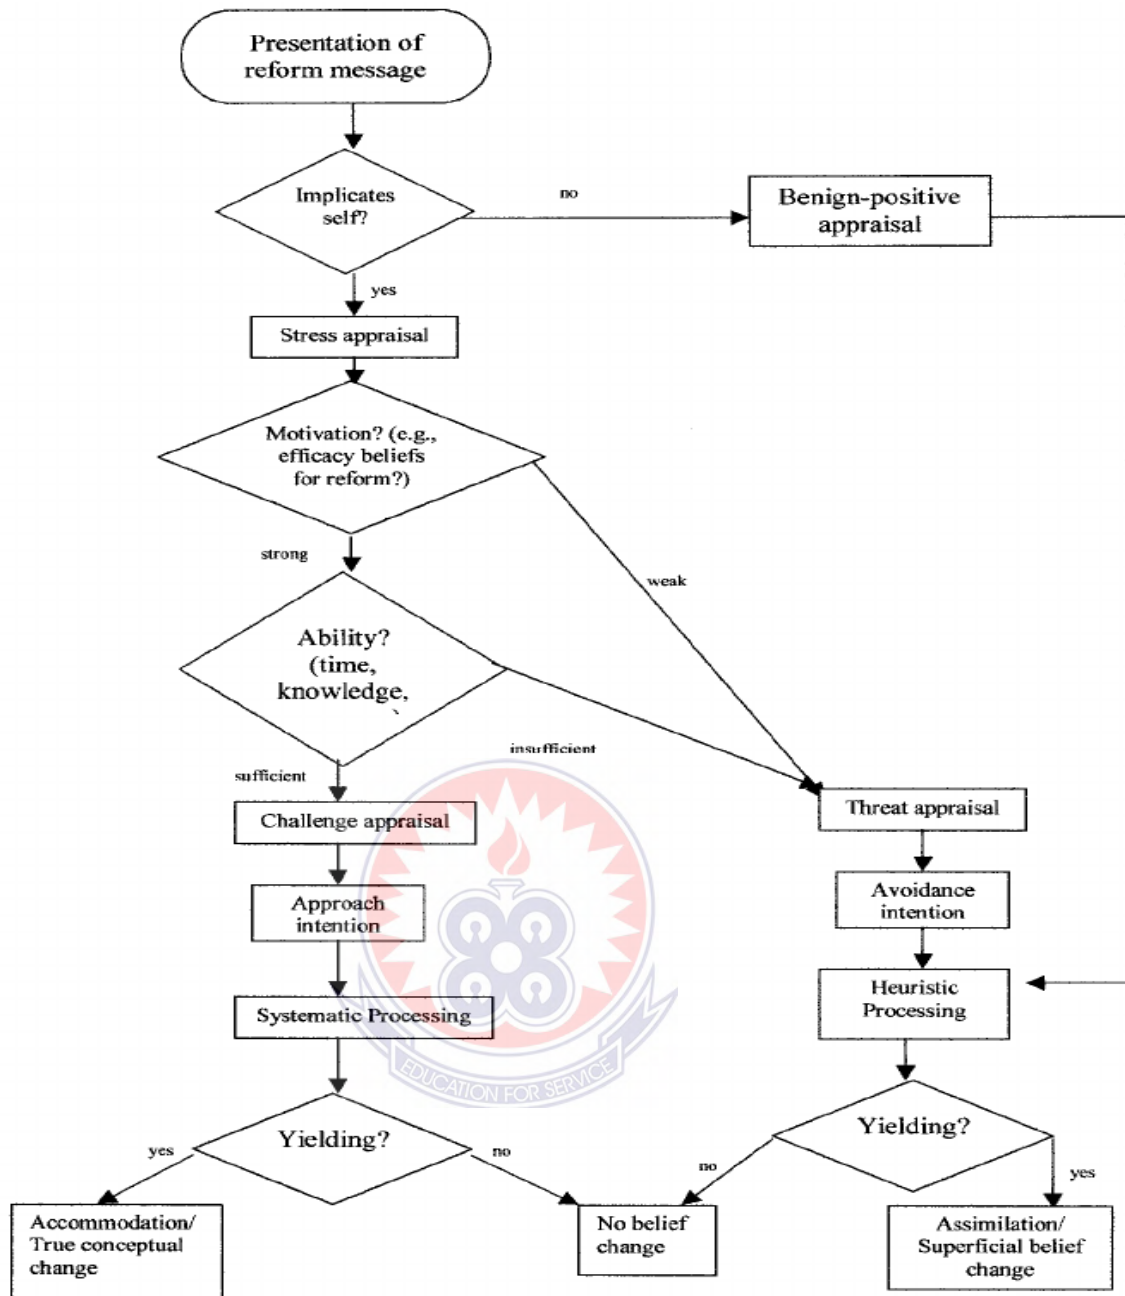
Presentation of reform message

Implicates self?

no

Benign-positive appraisal

yes

Stress appraisal

Motivation? (e.g., efficacy beliefs for reform?)

strong

weak

Ability? (time, knowledge,

insufficient

sufficient

Challenge appraisal

Threat appraisal

Approach intention

Avoidance intention

Heuristic Processing

Systematic Processing

EDUCATION FOR SERVICE

Yielding?

yes

no

Yielding?

no

yes

Accommodation/ True conceptual change

No belief change

Assimilation/ Superficial belief change